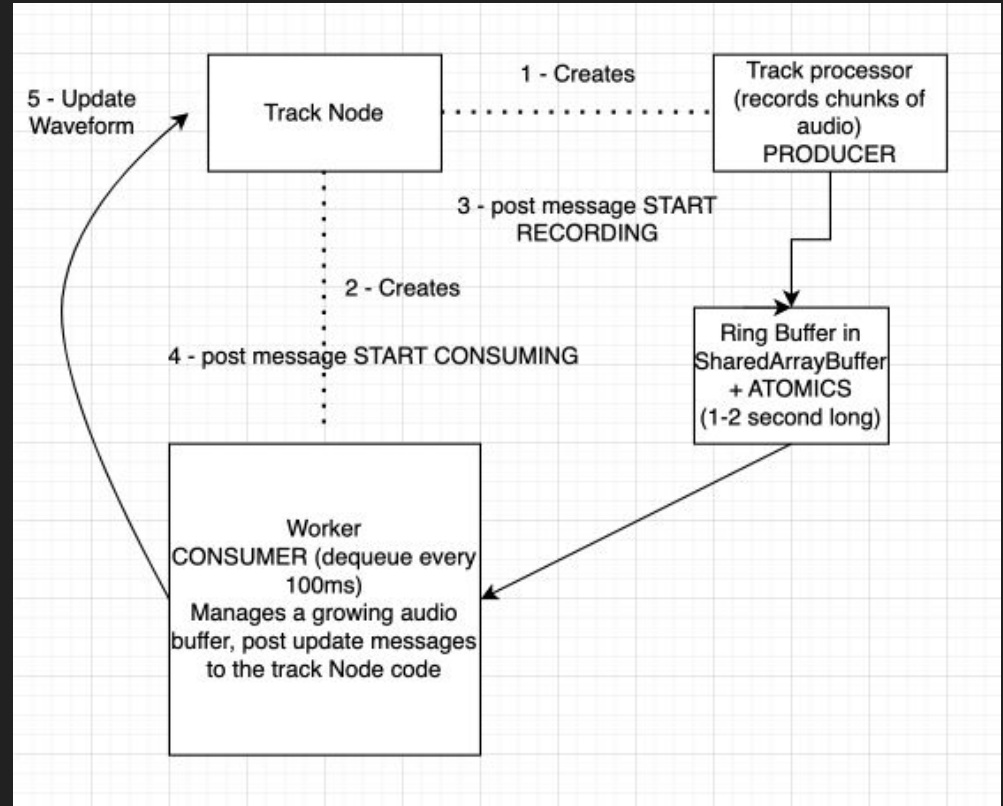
5 - Update Waveform

Track Node

1 - Creates

Track processor (records chunks of audio) PRODUCER

3 - post message START RECORDING

2 - Creates

Ring Buffer in SharedArrayBuffer + ATOMICS (1-2 second long)

4 - post message START CONSUMING

Worker
CONSUMER (dequeue every 100ms)
Manages a growing audio buffer, post update messages to the track Node code